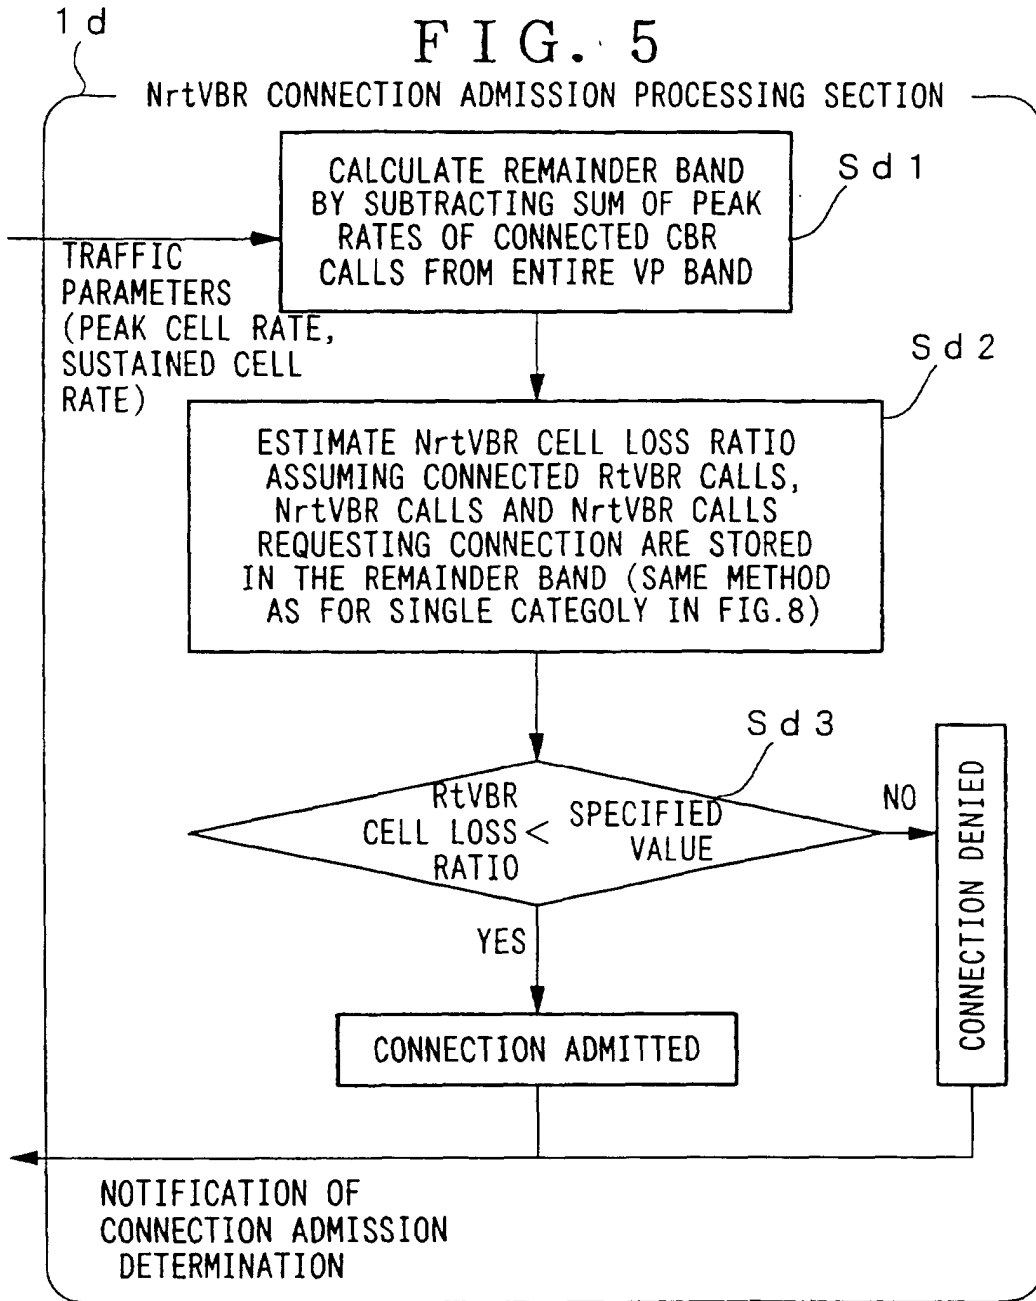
1 d

FIG. 5

NrtVBR CONNECTION ADMISSION PROCESSING SECTION

TRAFFIC PARAMETERS (PEAK CELL RATE, SUSTAINED CELL RATE)

CALCULATE REMAINDER BAND BY SUBTRACTING SUM OF PEAK RATES OF CONNECTED CBR CALLS FROM ENTIRE VP BAND

Sd1

Sd2

ESTIMATE NrtVBR CELL LOSS RATIO ASSUMING CONNECTED RtVBR CALLS, NrtVBR CALLS AND NrtVBR CALLS REQUESTING CONNECTION ARE STORED IN THE REMAINDER BAND (SAME METHOD AS FOR SINGLE CATEGOLY IN FIG.8)

Sd3

RtVBR CELL LOSS RATIO < SPECIFIED VALUE

NO

CONNECTION DENIED

YES

CONNECTION ADMITTED

NOTIFICATION OF CONNECTION ADMISSION DETERMINATION